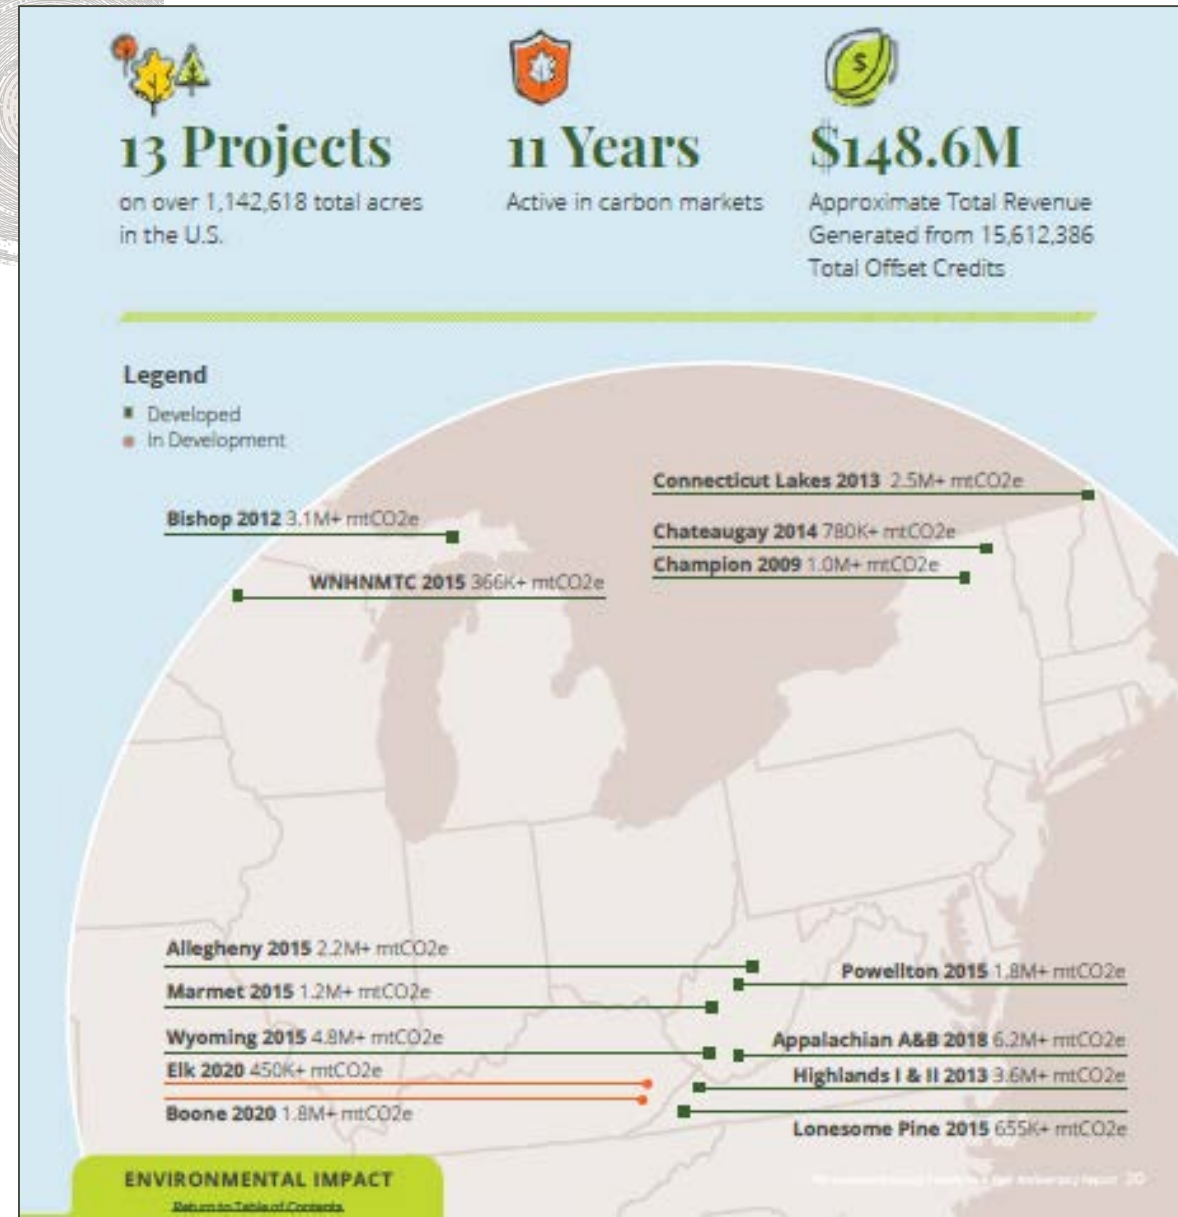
13 Projects
on over 1,142,618 total acres in the U.S.

11 Years
Active in carbon markets

$148.6M
Approximate Total Revenue Generated from 15,612,386 Total Offset Credits

Legend
Developed
In Development

Connecticut Lakes 2013 2.5M+ mtCO2e
Bishop 2012 3.1M+ mtCO2e
Chateaugay 2014 780K+ mtCO2e
Champion 2009 1.0M+ mtCO2e
WNHNMTC 2015 366K+ mtCO2e

Allegheny 2015 2.2M+ mtCO2e
Powellton 2015 1.8M+ mtCO2e
Marmet 2015 1.2M+ mtCO2e
Wyoming 2015 4.8M+ mtCO2e
Appalachian A&B 2018 6.2M+ mtCO2e
Elk 2020 450K+ mtCO2e
Highlands I & II 2013 3.6M+ mtCO2e
Boone 2020 1.8M+ mtCO2e
Lonesome Pine 2015 655K+ mtCO2e

ENVIRONMENTAL IMPACT
Return to Table of Contents

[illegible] 20